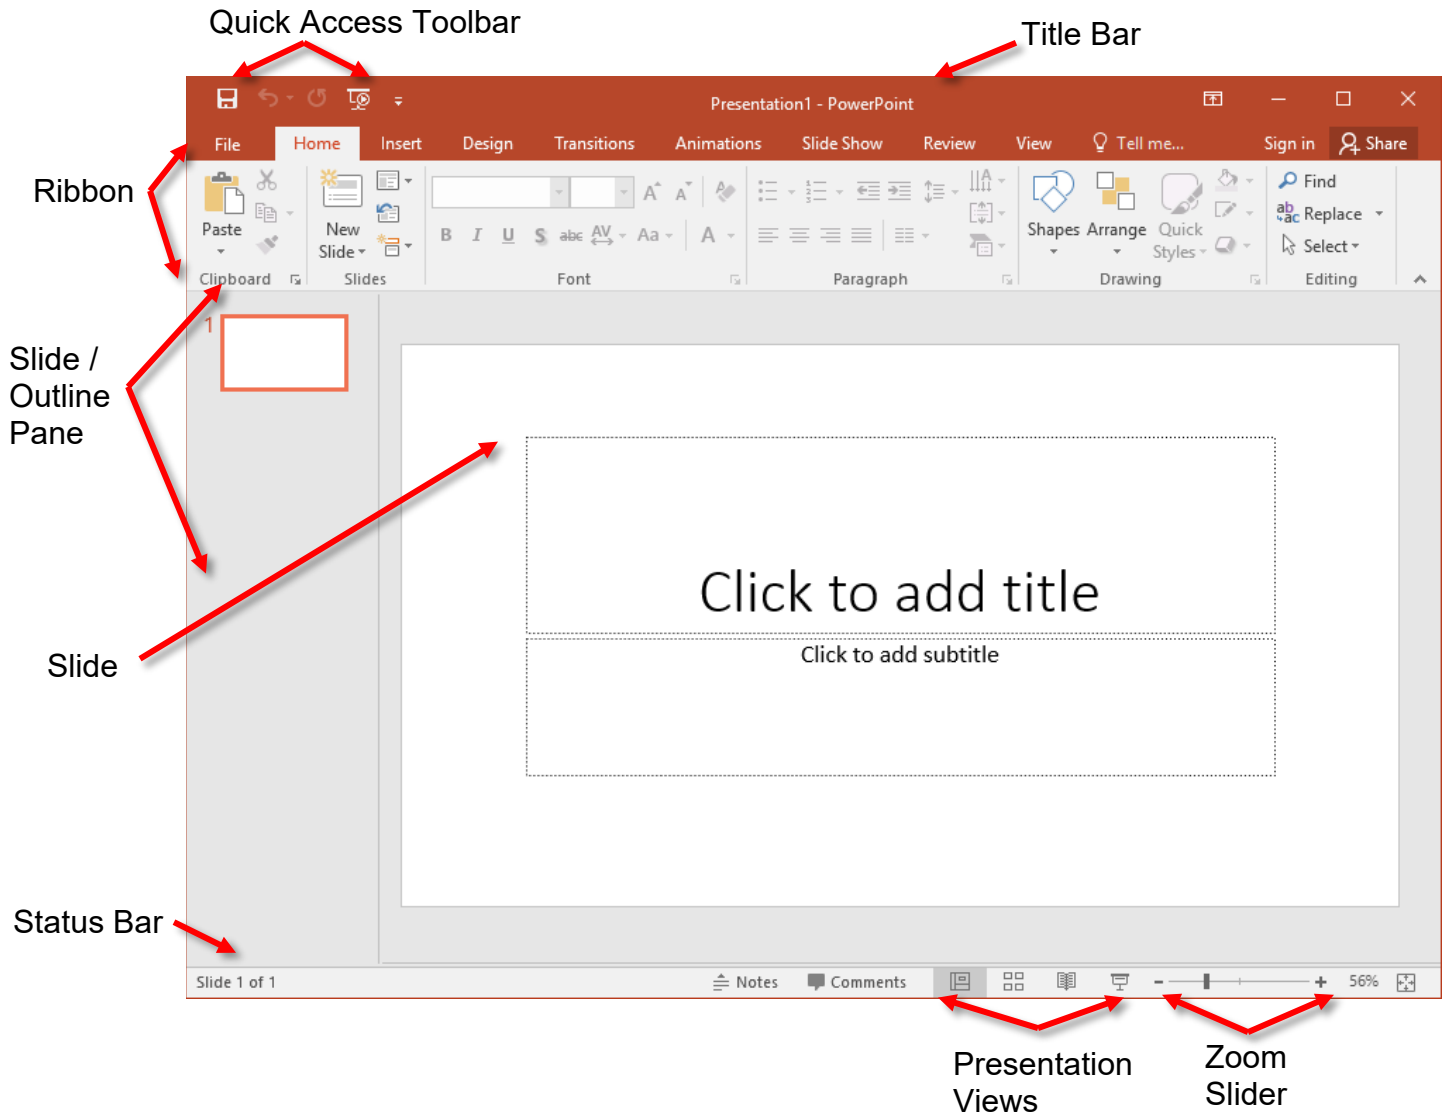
Quick Access Toolbar

Title Bar

Presentation1 - PowerPoint

File Home Insert Design Transitions Animations Slide Show Review View Tell me... Sign in Share

Ribbon

Paste

Clipboard

New Slide

Slides

B I U S abc AV Aa A

Font

Paragraph

Shapes Arrange Quick Styles

Drawing

Find

Replace

Select

Editing

Slide / Outline Pane

1

Click to add title

Click to add subtitle

Slide

Status Bar

Slide 1 of 1

Notes Comments

56%

Presentation Views

Zoom Slider